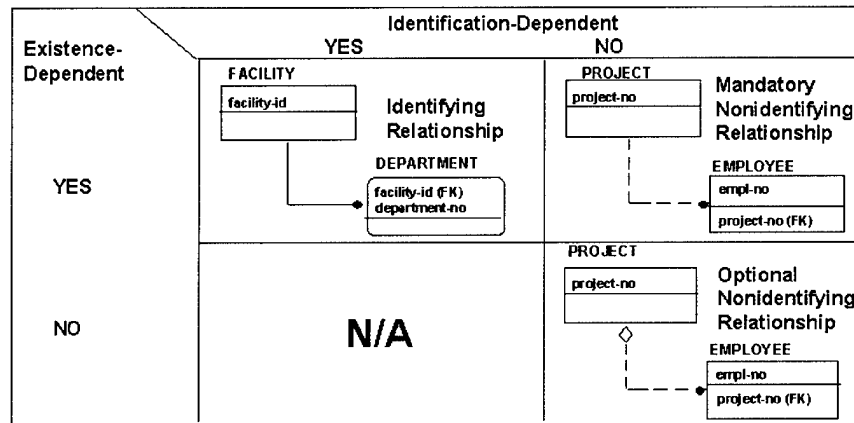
| Existence-Dependent \ Identification-Dependent | YES | NO |
|---|---|---|
| YES | FACILITY: facility-id; Identifying Relationship; DEPARTMENT: facility-id (FK), department-no | PROJECT: project-no; Mandatory Nonidentifying Relationship; EMPLOYEE: empl-no, project-no (FK) |
| NO | N/A | PROJECT: project-no; Optional Nonidentifying Relationship; EMPLOYEE: empl-no, project-no (FK) |